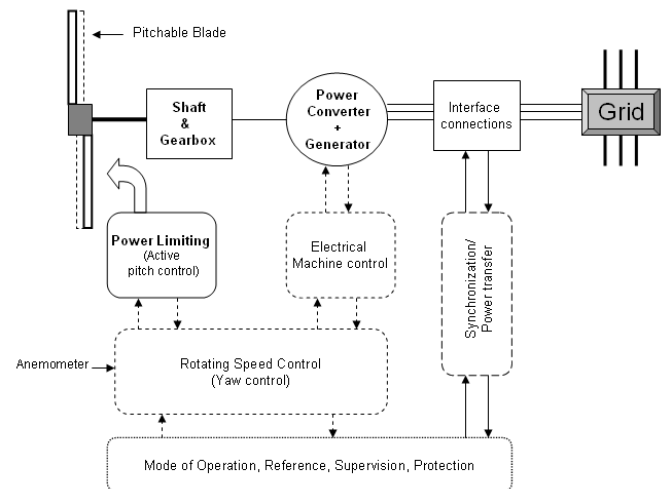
Pitchable Blade

Shaft & Gearbox

Power Converter + Generator

Interface connections

Grid

Power Limiting (Active pitch control)

Electrical Machine control

Synchronization/ Power transfer

Anemometer

Rotating Speed Control (Yaw control)

Mode of Operation, Reference, Supervision, Protection